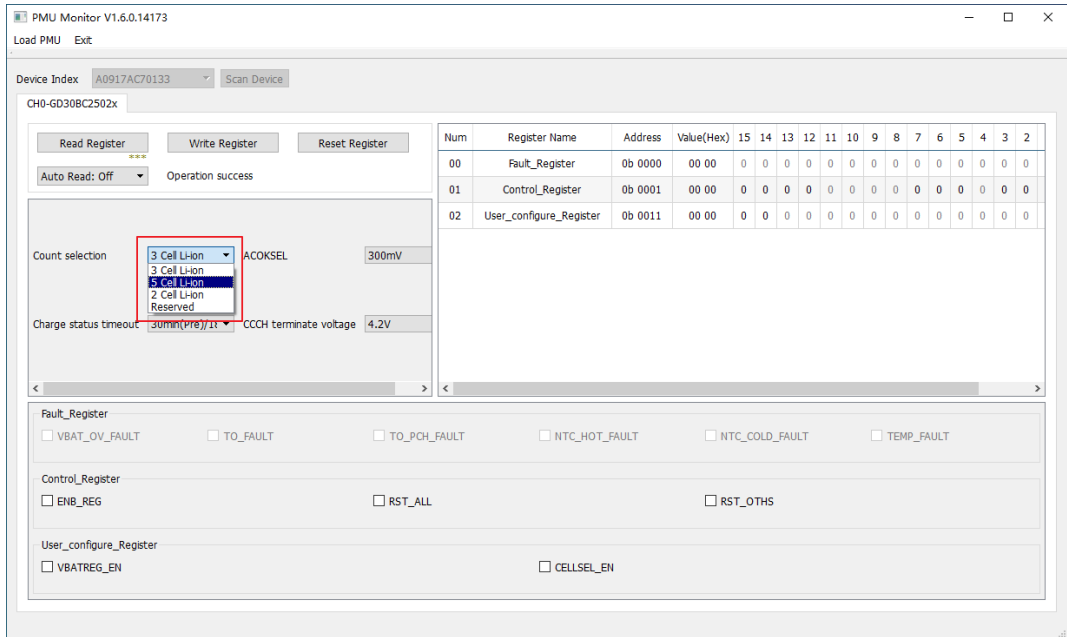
PMU Monitor V1.6.0.14173
Load PMU Exit

Device Index A0917AC70133 Scan Device
CH0-GD30BC2502x

Read Register
***
Write Register
Reset Register
Auto Read: Off
Operation success

Count selection
3 Cell Li-ion
3 Cell Li-ion
5 Cell Li-ion
2 Cell Li-ion
Reserved
ACOKSEL
300mV

Charge status timeout
30min(Pre)/1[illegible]
CCCH terminate voltage
4.2V

| Num | Register Name | Address | Value(Hex) | 15 | 14 | 13 | 12 | 11 | 10 | 9 | 8 | 7 | 6 | 5 | 4 | 3 | 2 |
|---|---|---|---|---|---|---|---|---|---|---|---|---|---|---|---|---|---|
| 00 | Fault_Register | 0b 0000 | 00 00 | 0 | 0 | 0 | 0 | 0 | 0 | 0 | 0 | 0 | 0 | 0 | 0 | 0 | 0 |
| 01 | Control_Register | 0b 0001 | 00 00 | 0 | 0 | 0 | 0 | 0 | 0 | 0 | 0 | 0 | 0 | 0 | 0 | 0 | 0 |
| 02 | User_configure_Register | 0b 0011 | 00 00 | 0 | 0 | 0 | 0 | 0 | 0 | 0 | 0 | 0 | 0 | 0 | 0 | 0 | 0 |

Fault_Register
VBAT_OV_FAULT
TO_FAULT
TO_PCH_FAULT
NTC_HOT_FAULT
NTC_COLD_FAULT
TEMP_FAULT

Control_Register
ENB_REG
RST_ALL
RST_OTHS

User_configure_Register
VBATREG_EN
CELLSEL_EN